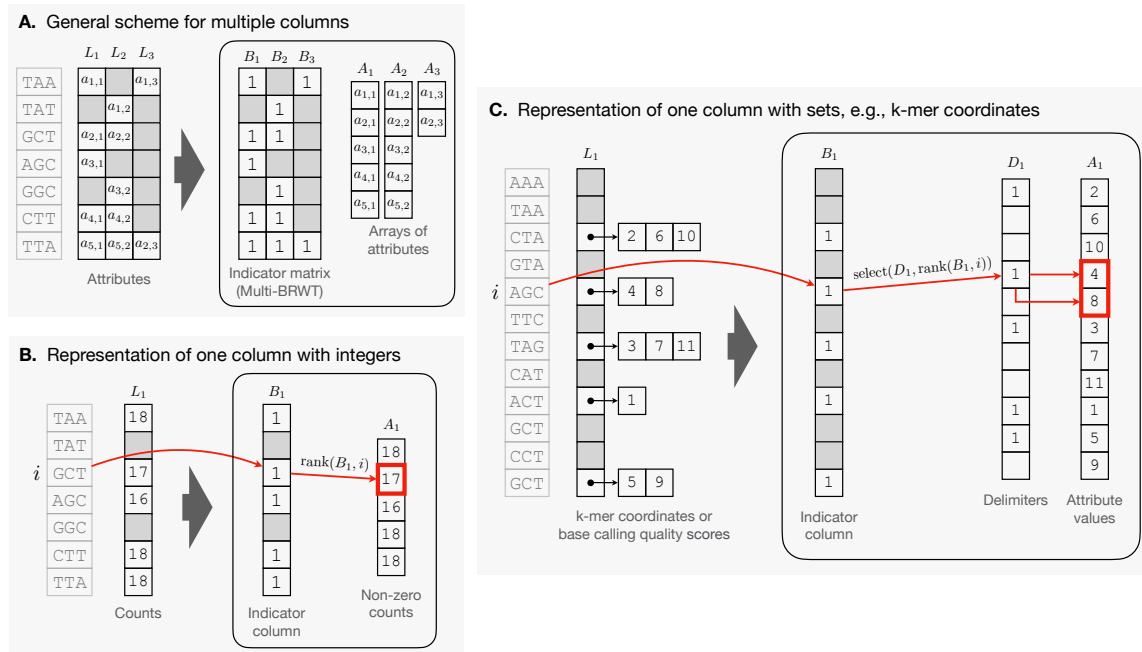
**A.** General scheme for multiple columns

$L_1$ $L_2$ $L_3$

TAA
TAT
GCT
AGC
GGC
CTT
TTA

| $L_1$ | $L_2$ | $L_3$ |
|---|---|---|
| $a_{1,1}$ | | $a_{1,3}$ |
| | $a_{1,2}$ | |
| $a_{2,1}$ | $a_{2,2}$ | |
| $a_{3,1}$ | | |
| | $a_{3,2}$ | |
| $a_{4,1}$ | $a_{4,2}$ | |
| $a_{5,1}$ | $a_{5,2}$ | $a_{2,3}$ |

Attributes

| $B_1$ | $B_2$ | $B_3$ |
|---|---|---|
| 1 | | 1 |
| | 1 | |
| 1 | 1 | |
| 1 | | |
| | 1 | |
| 1 | 1 | |
| 1 | 1 | 1 |

Indicator matrix (Multi-BRWT)

$A_1$: $a_{1,1}$ $a_{2,1}$ $a_{3,1}$ $a_{4,1}$ $a_{5,1}$
$A_2$: $a_{1,2}$ $a_{2,2}$ $a_{3,2}$ $a_{4,2}$ $a_{5,2}$
$A_3$: $a_{1,3}$ $a_{2,3}$

Arrays of attributes

**B.** Representation of one column with integers

$L_1$

$i$

TAA 18
TAT
GCT 17
AGC 16
GGC
CTT 18
TTA 18

Counts

$B_1$: 1, , 1, 1, , 1, 1

Indicator column

$\text{rank}(B_1, i)$

$A_1$: 18, 17, 16, 18, 18

Non-zero counts

**C.** Representation of one column with sets, e.g., k-mer coordinates

$L_1$

$i$

AAA
TAA
CTA 2 6 10
GTA
AGC 4 8
TTC
TAG 3 7 11
CAT
ACT 1
GCT
CCT
GCT 5 9

k-mer coordinates or base calling quality scores

$B_1$: , , 1, , 1, , 1, , 1, , , 1

Indicator column

$\text{select}(D_1, \text{rank}(B_1, i))$

$D_1$: 1, , , , 1, , 1, , , 1, 1,

Delimiters

$A_1$: 2, 6, 10, 4, 8, 3, 7, 11, 1, 5, 9

Attribute values